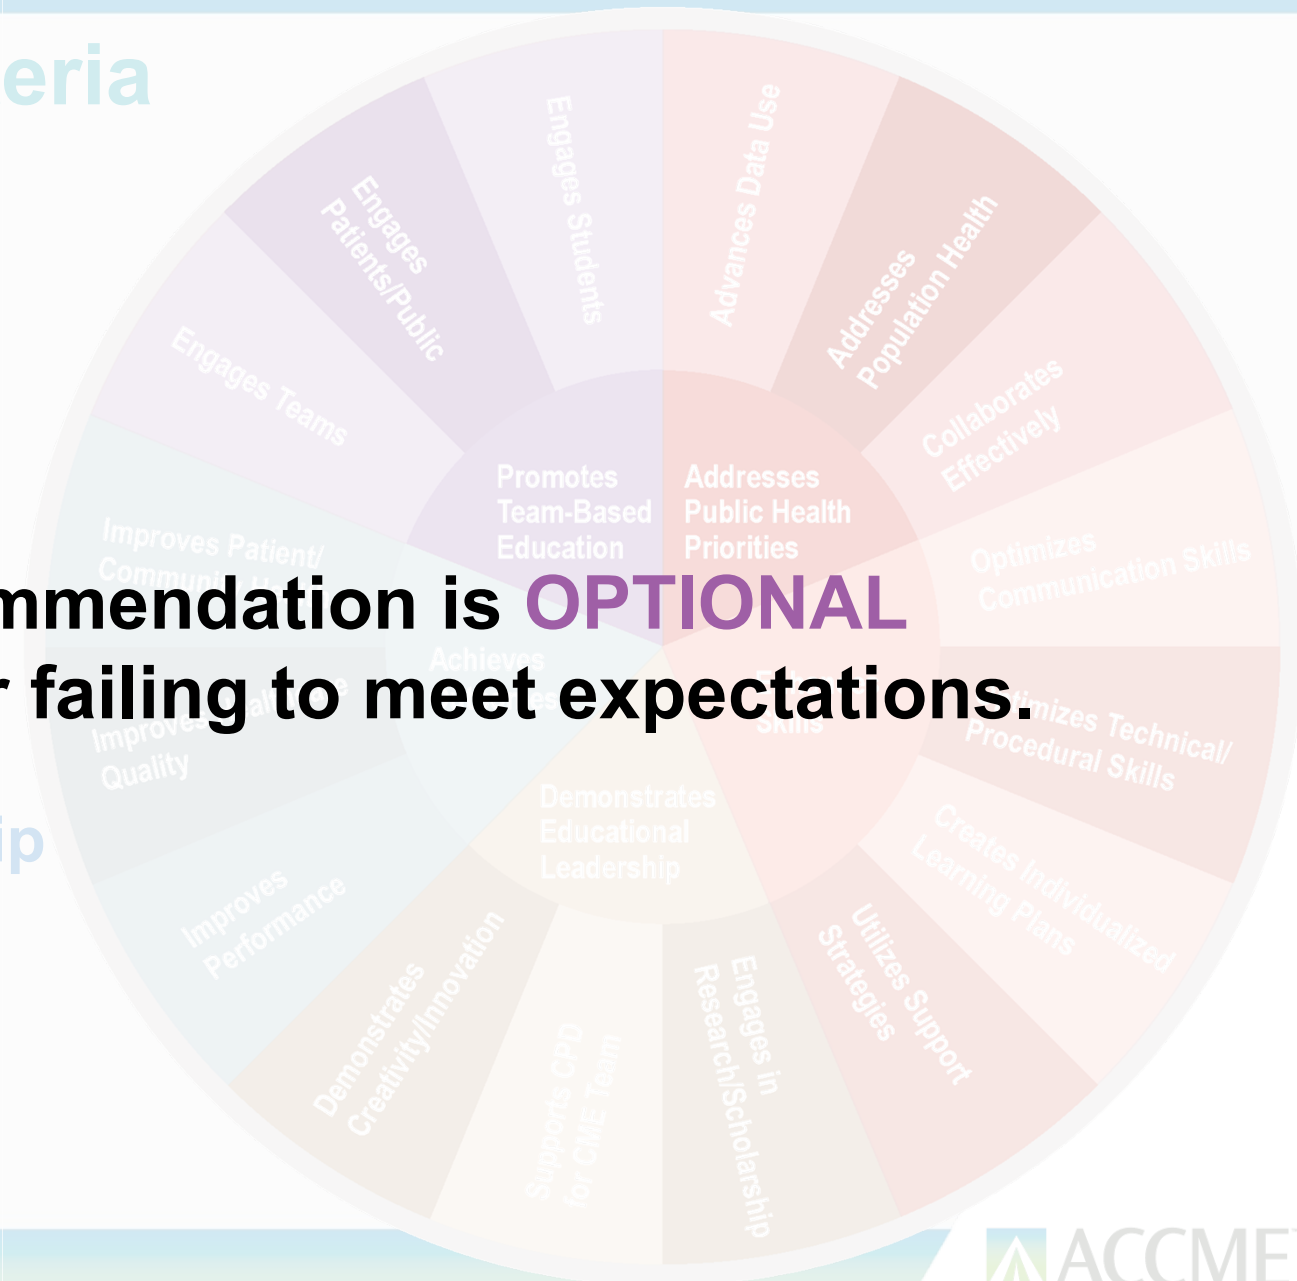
eria

mmendation is OPTIONAL
r failing to meet expectations.

ip

Engages Students
Advances Data Use
Addresses Population Health
Collaborates Effectively
Optimizes Communication Skills
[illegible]mizes Technical/ Procedural Skills
Creates Individualized Learning Plans
Utilizes Support Strategies
Engages in Research/Scholarship
Supports CPD for CME Team
Demonstrates Creativity/Innovation
Improves Performance
Improves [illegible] Quality
Improves Patient/ Community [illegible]
Engages Teams
Engages Patients/Public

Promotes Team-Based Education
Addresses Public Health Priorities
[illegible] Skills
Demonstrates Educational Leadership
Achieves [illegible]

ACCME